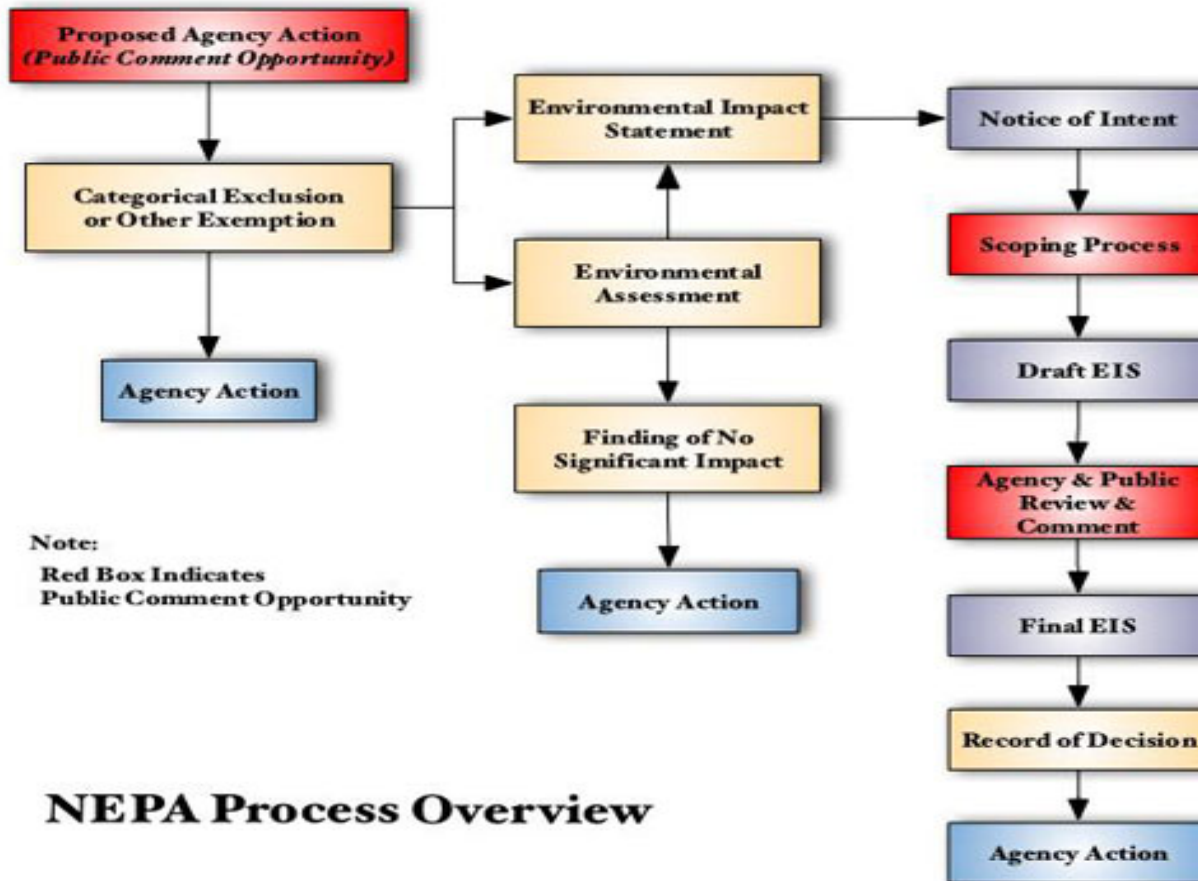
Proposed Agency Action
(Public Comment Opportunity)

Categorical Exclusion or Other Exemption

Agency Action

Environmental Impact Statement

Environmental Assessment

Finding of No Significant Impact

Agency Action

Notice of Intent

Scoping Process

Draft EIS

Agency & Public Review & Comment

Final EIS

Record of Decision

Agency Action

Note:
Red Box Indicates
Public Comment Opportunity

NEPA Process Overview